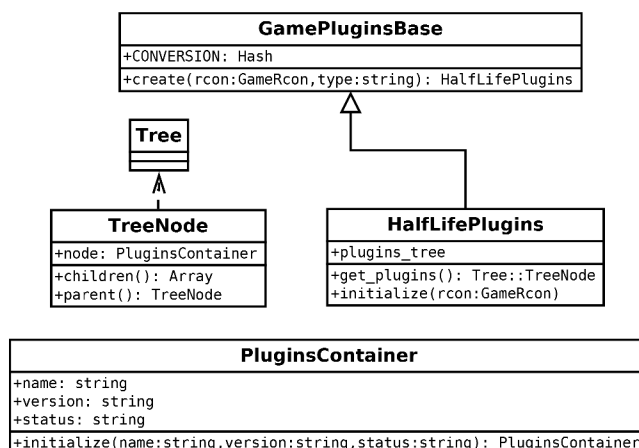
GamePluginsBase

+CONVERSION: Hash

+create(rcon:GameRcon,type:string): HalfLifePlugins

Tree

TreeNode

+node: PluginsContainer

+children(): Array
+parent(): TreeNode

HalfLifePlugins

+plugins_tree

+get_plugins(): Tree::TreeNode
+initialize(rcon:GameRcon)

PluginsContainer

+name: string
+version: string
+status: string

+initialize(name:string,version:string,status:string): PluginsContainer